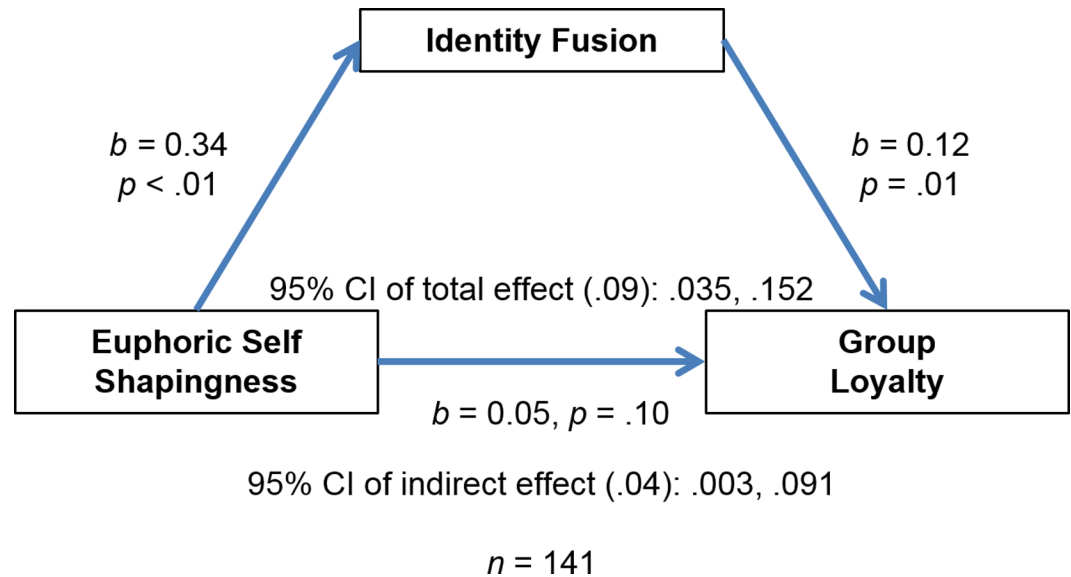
Identity Fusion

$b$ = 0.34
$p$ < .01

$b$ = 0.12
$p$ = .01

95% CI of total effect (.09): .035, .152

Euphoric Self Shapingness

Group Loyalty

$b$ = 0.05, $p$ = .10

95% CI of indirect effect (.04): .003, .091

$n$ = 141